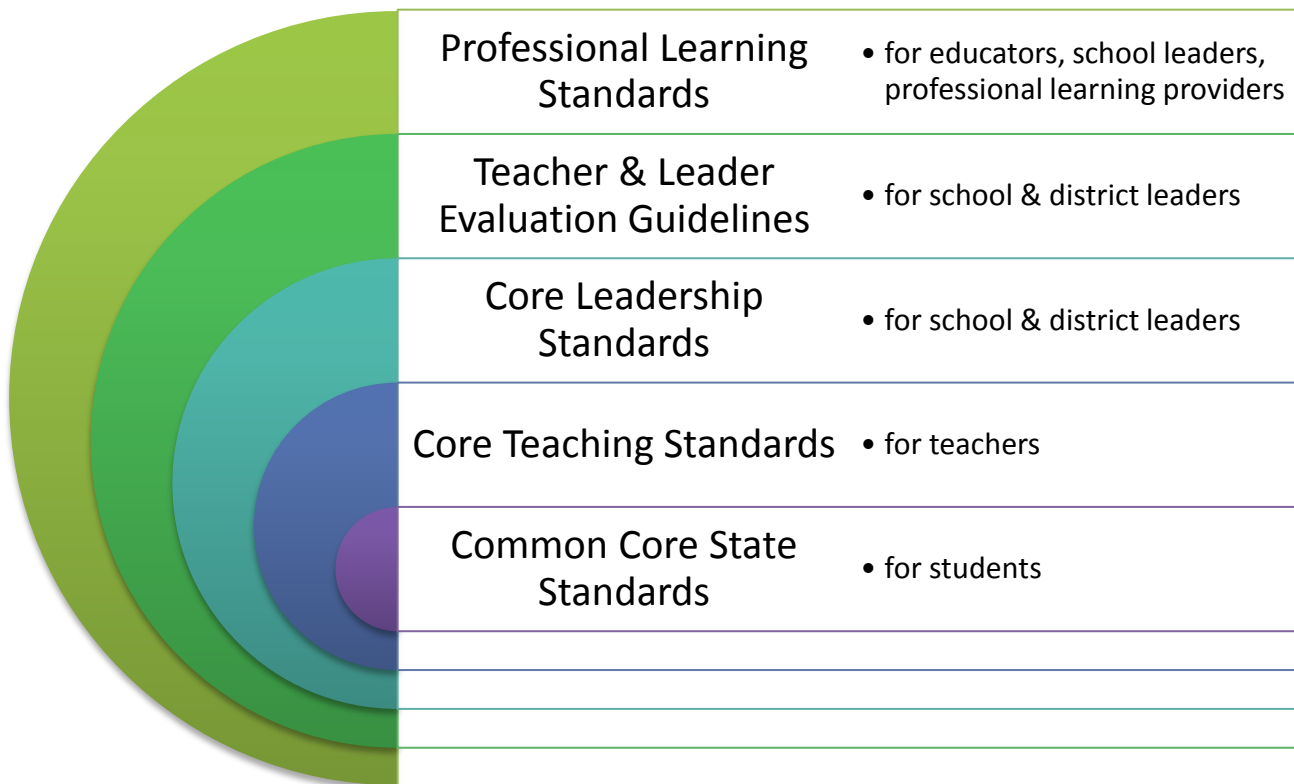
Professional Learning Standards

• for educators, school leaders, professional learning providers

Teacher & Leader Evaluation Guidelines

• for school & district leaders

Core Leadership Standards

• for school & district leaders

Core Teaching Standards

• for teachers

Common Core State Standards

• for students